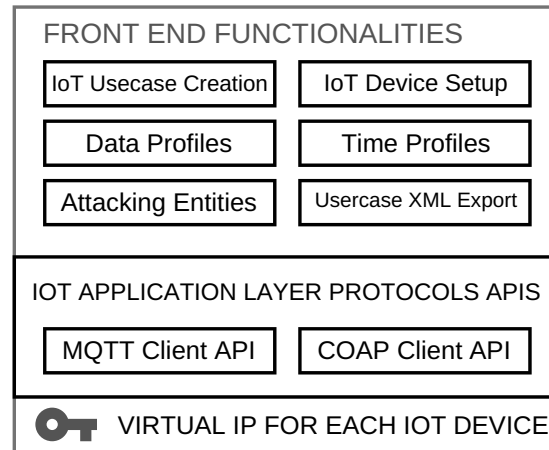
FRONT END FUNCTIONALITIES

IoT Usecase Creation

IoT Device Setup

Data Profiles

Time Profiles

Attacking Entities

Usercase XML Export

IOT APPLICATION LAYER PROTOCOLS APIS

MQTT Client API

COAP Client API

VIRTUAL IP FOR EACH IOT DEVICE